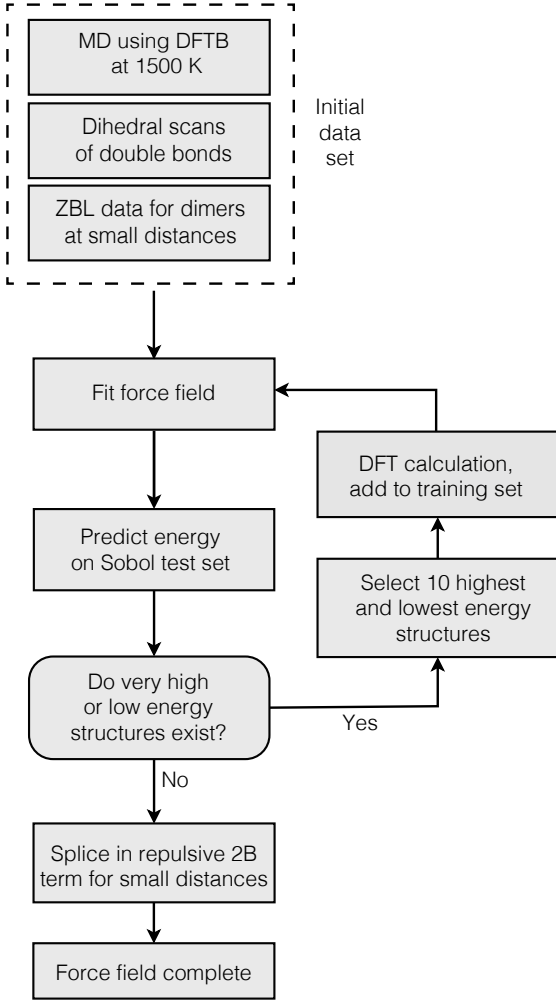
MD using DFTB at 1500 K

Dihedral scans of double bonds

ZBL data for dimers at small distances

Initial data set

Fit force field

DFT calculation, add to training set

Predict energy on Sobol test set

Select 10 highest and lowest energy structures

Do very high or low energy structures exist?

Yes

No

Splice in repulsive 2B term for small distances

Force field complete